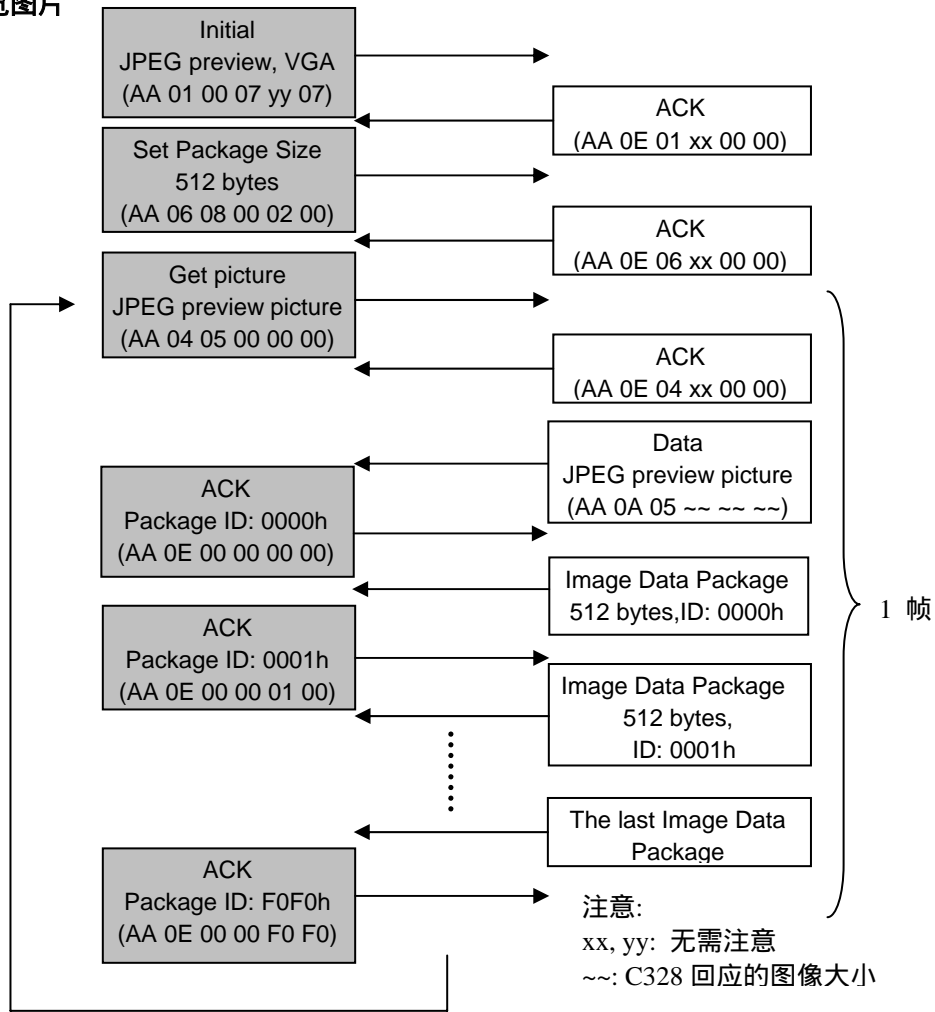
览图片

Initial
JPEG preview, VGA
(AA 01 00 07 yy 07)

ACK
(AA 0E 01 xx 00 00)

Set Package Size
512 bytes
(AA 06 08 00 02 00)

ACK
(AA 0E 06 xx 00 00)

Get picture
JPEG preview picture
(AA 04 05 00 00 00)

ACK
(AA 0E 04 xx 00 00)

Data
JPEG preview picture
(AA 0A 05 ~~ ~~ ~~)

ACK
Package ID: 0000h
(AA 0E 00 00 00 00)

Image Data Package
512 bytes,ID: 0000h

1 帧

ACK
Package ID: 0001h
(AA 0E 00 00 01 00)

Image Data Package
512 bytes,
ID: 0001h

The last Image Data
Package

ACK
Package ID: F0F0h
(AA 0E 00 00 F0 F0)

注意:
xx, yy: 无需注意
~~: C328 回应的图像大小